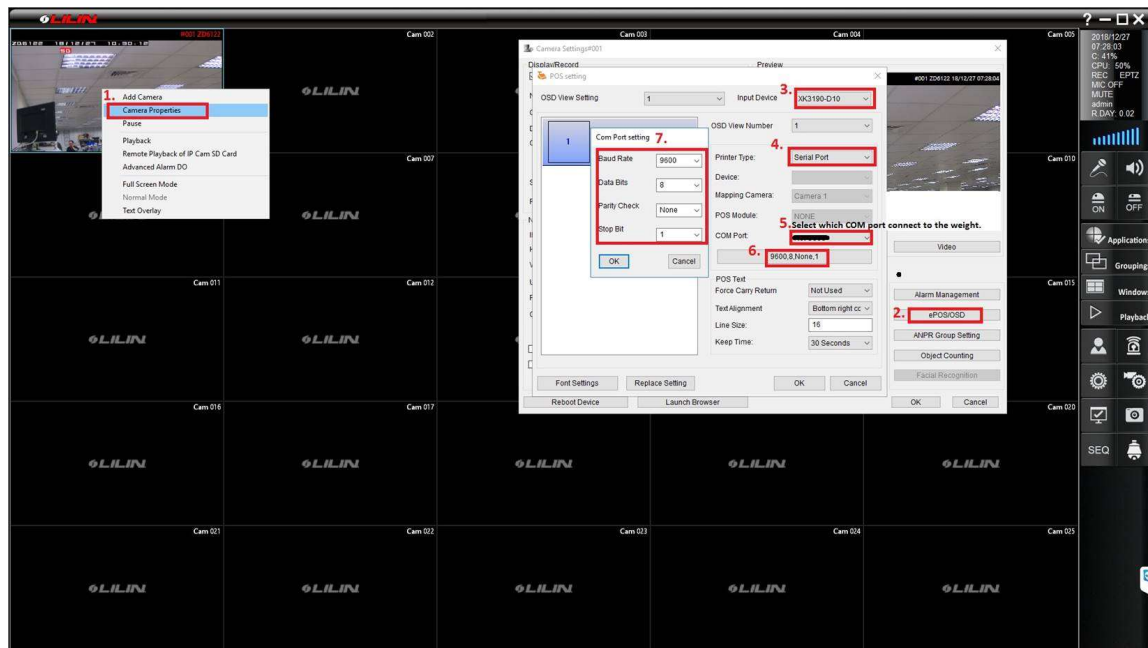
LILIN

#001 ZD6122
ZD6122 18/12/27 10:50:12

1. Add Camera
Camera Properties
Pause
Playback
Remote Playback of IP Cam SD Card
Advanced Alarm DO
Full Screen Mode
Normal Mode
Text Overlay

Cam 002
Cam 003
Cam 004
Cam 005
Cam 007
Cam 010
Cam 011
Cam 012
Cam 015
Cam 016
Cam 017
Cam 020
Cam 021
Cam 022
Cam 023
Cam 024
Cam 025

LILIN

Camera Settings#001
Display/Record
Preview

POS setting
OSD View Setting 1
3. Input Device XK3190-D10
OSD View Number 1
4. Printer Type: Serial Port
Device:
Mapping Camera: Camera 1
POS Module: NONE
5. Select which COM port connect to the weight.
COM Port:
6. 9600,8,None,1
POS Text
Force Carry Return Not Used
Text Alignment Bottom right cc
Line Size: 16
Keep Time: 30 Seconds
Font Settings
Replace Setting
OK
Cancel

Com Port setting 7.
Baud Rate 9600
Data Bits 8
Parity Check None
Stop Bit 1
OK
Cancel

#001 ZD6122 18/12/27 07:28:04
Video
Alarm Management
2. ePOS/OSD
ANPR Group Setting
Object Counting
Facial Recognition
Reboot Device
Launch Browser
OK
Cancel

? — □ X
2018/12/27
07:28:03
C: 41%
CPU: 50%
REC EPTZ
MIC OFF
MUTE
admin
R.DAY: 0.02
ON
OFF
Applications
Grouping
Windows
Playback
SEQ